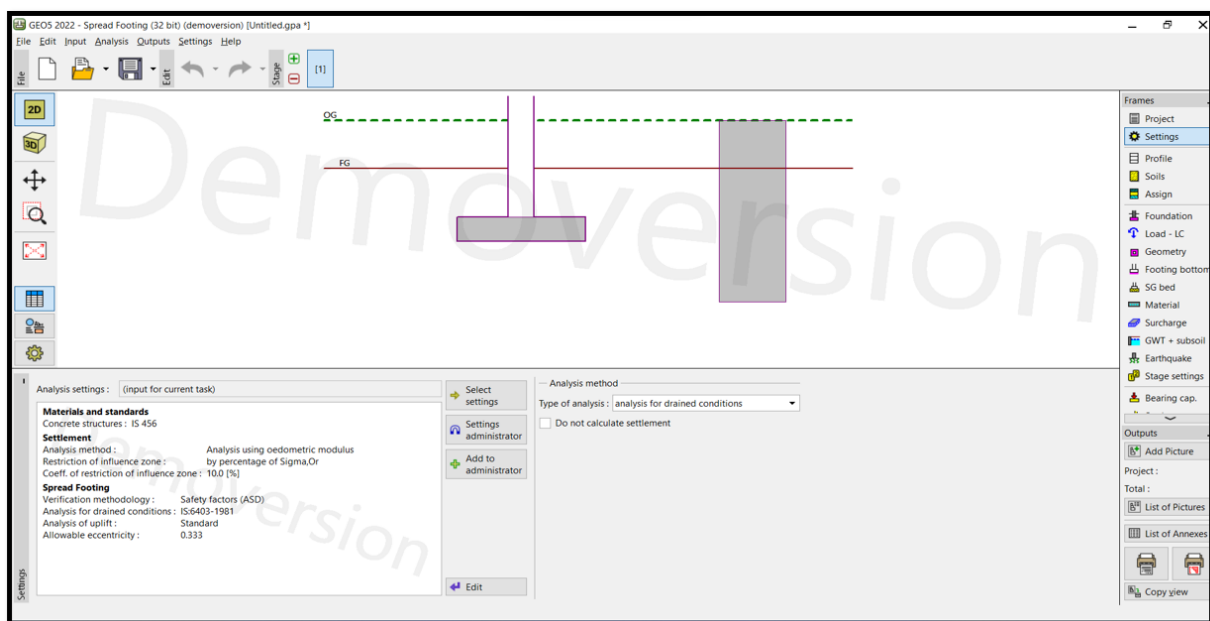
GEO5 2022 - Spread Footing (32 bit) (demoversion) [Untitled.gpa *]

File Edit Input Analysis Outputs Settings Help

File Edit Stage [1]

2D
3D

Demoversion

OG
FG

Frames
Project
Settings
Profile
Soils
Assign
Foundation
Load - LC
Geometry
Footing bottom
SG bed
Material
Surcharge
GWT + subsoil
Earthquake
Stage settings
Bearing cap.

Outputs
Add Picture
Project :
Total :
List of Pictures
List of Annexes
Copy view

Analysis settings : (input for current task)

Materials and standards
Concrete structures : IS 456
Settlement
Analysis method : Analysis using oedometric modulus
Restriction of influence zone : by percentage of Sigma,Or
Coeff. of restriction of influence zone : 10.0 [%]
Spread Footing
Verification methodology : Safety factors (ASD)
Analysis for drained conditions : IS:6403-1981
Analysis of uplift : Standard
Allowable eccentricity : 0.333

Demoversion

Select settings
Settings administrator
Add to administrator
Edit

Analysis method
Type of analysis : analysis for drained conditions
Do not calculate settlement

Settings